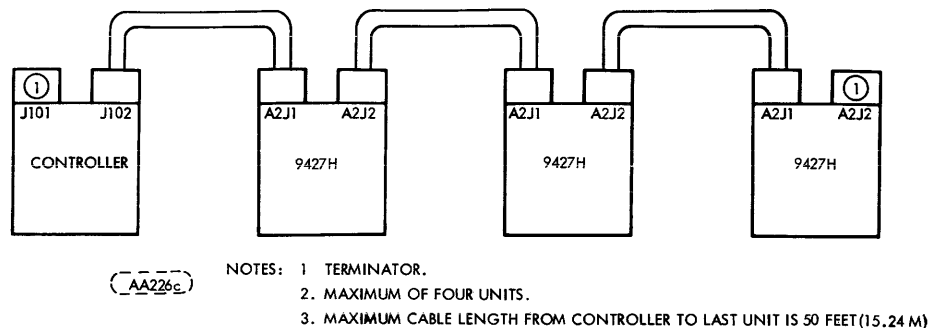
1
J101
J102
CONTROLLER

A2J1
A2J2
9427H

A2J1
A2J2
9427H

A2J1
1
A2J2
9427H

AA226c

NOTES: 1 TERMINATOR.
2. MAXIMUM OF FOUR UNITS.
3. MAXIMUM CABLE LENGTH FROM CONTROLLER TO LAST UNIT IS 50 FEET (15.24 M)